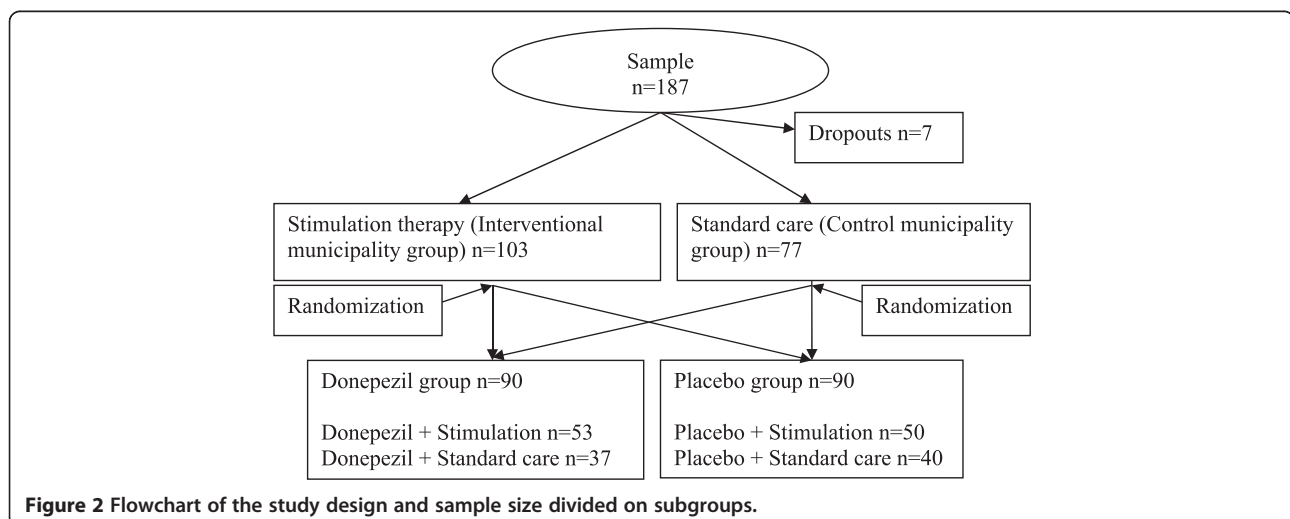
Sample
n=187

Dropouts n=7

Stimulation therapy (Interventional municipality group) n=103

Standard care (Control municipality group) n=77

Randomization

Randomization

Donepezil group n=90

Donepezil + Stimulation n=53
Donepezil + Standard care n=37

Placebo group n=90

Placebo + Stimulation n=50
Placebo + Standard care n=40

**Figure 2 Flowchart of the study design and sample size divided on subgroups.**